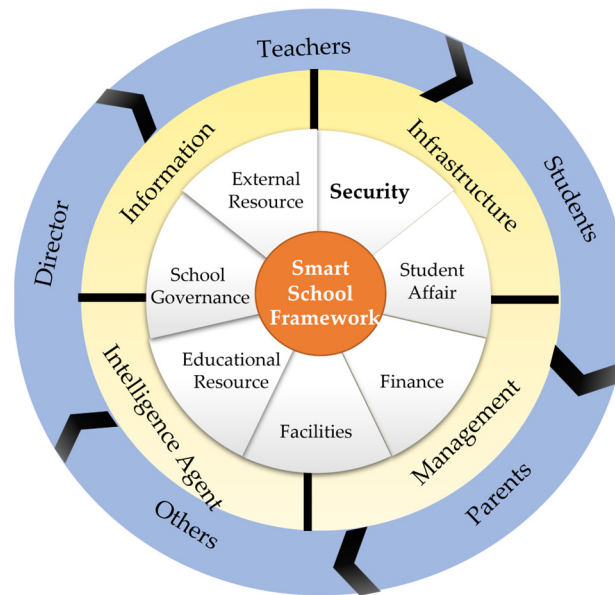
Teachers

Students

Parents

Others

Director

Information

Infrastructure

Management

Intelligence Agent

External Resource

Security

Student Affair

Finance

Facilities

Educational Resource

School Governance

Smart School Framework